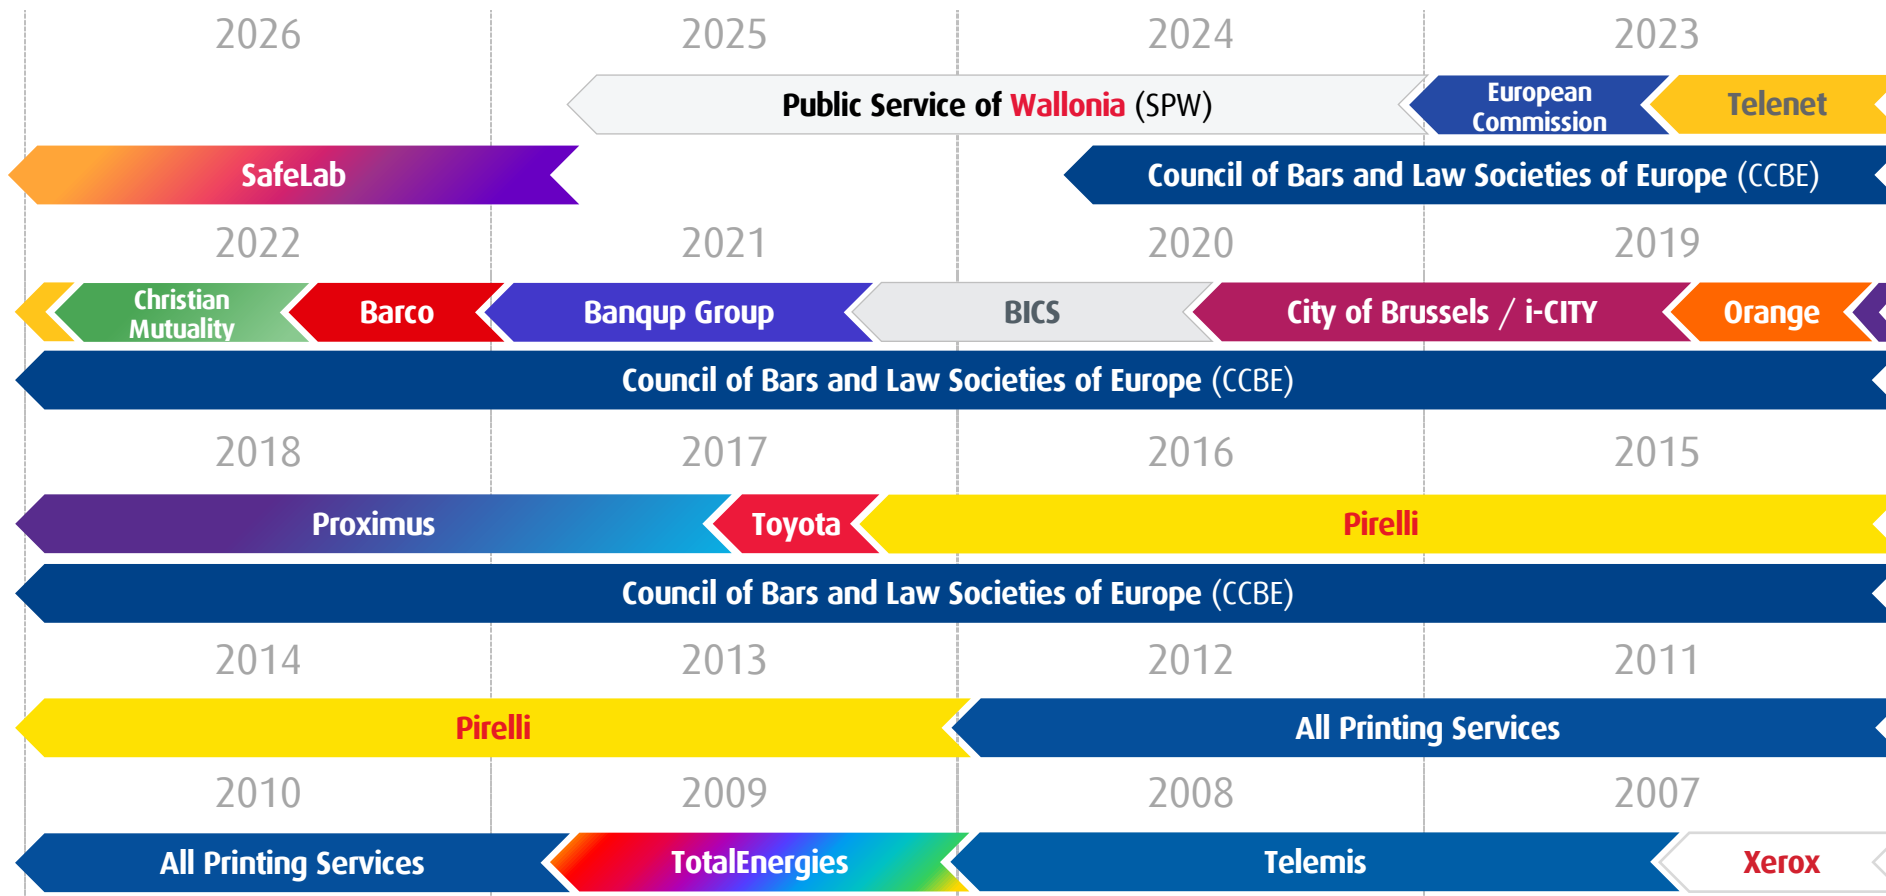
2026 2025 2024 2023

Public Service of Wallonia (SPW)

European Commission

Telenet

SafeLab

Council of Bars and Law Societies of Europe (CCBE)

2022 2021 2020 2019

Christian Mutuality

Barco

Banqup Group

BICS

City of Brussels / i-CITY

Orange

Council of Bars and Law Societies of Europe (CCBE)

2018 2017 2016 2015

Proximus

Toyota

Pirelli

Council of Bars and Law Societies of Europe (CCBE)

2014 2013 2012 2011

Pirelli

All Printing Services

2010 2009 2008 2007

All Printing Services

TotalEnergies

Telemis

Xerox